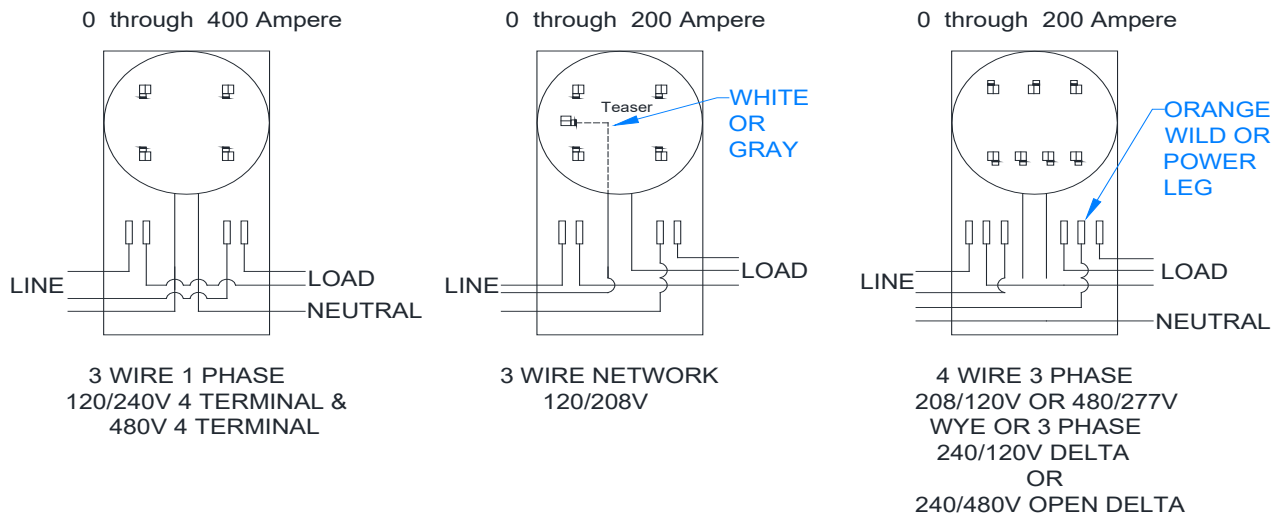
0 through 400 Ampere

LINE

LOAD

NEUTRAL

3 WIRE 1 PHASE
120/240V 4 TERMINAL &
480V 4 TERMINAL

0 through 200 Ampere

Teaser

WHITE OR GRAY

LINE

LOAD

3 WIRE NETWORK
120/208V

0 through 200 Ampere

ORANGE WILD OR POWER LEG

LINE

LOAD

NEUTRAL

4 WIRE 3 PHASE
208/120V OR 480/277V
WYE OR 3 PHASE
240/120V DELTA
OR
240/480V OPEN DELTA